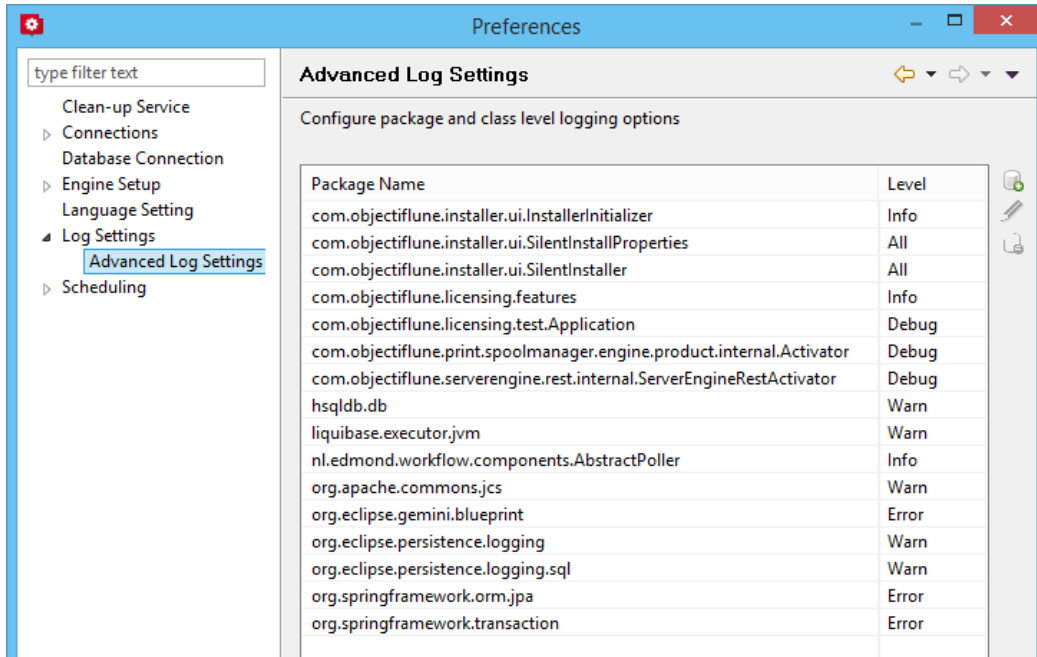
Preferences

type filter text

Clean-up Service
Connections
Database Connection
Engine Setup
Language Setting
Log Settings
Advanced Log Settings
Scheduling

Advanced Log Settings

Configure package and class level logging options

| Package Name | Level |
|---|---|
| com.objectiflune.installer.ui.InstallerInitializer | Info |
| com.objectiflune.installer.ui.SilentInstallProperties | All |
| com.objectiflune.installer.ui.SilentInstaller | All |
| com.objectiflune.licensing.features | Info |
| com.objectiflune.licensing.test.Application | Debug |
| com.objectiflune.print.spoolmanager.engine.product.internal.Activator | Debug |
| com.objectiflune.serverengine.rest.internal.ServerEngineRestActivator | Debug |
| hsqldb.db | Warn |
| liquibase.executor.jvm | Warn |
| nl.edmond.workflow.components.AbstractPoller | Info |
| org.apache.commons.jcs | Warn |
| org.eclipse.gemini.blueprint | Error |
| org.eclipse.persistence.logging | Warn |
| org.eclipse.persistence.logging.sql | Warn |
| org.springframework.orm.jpa | Error |
| org.springframework.transaction | Error |